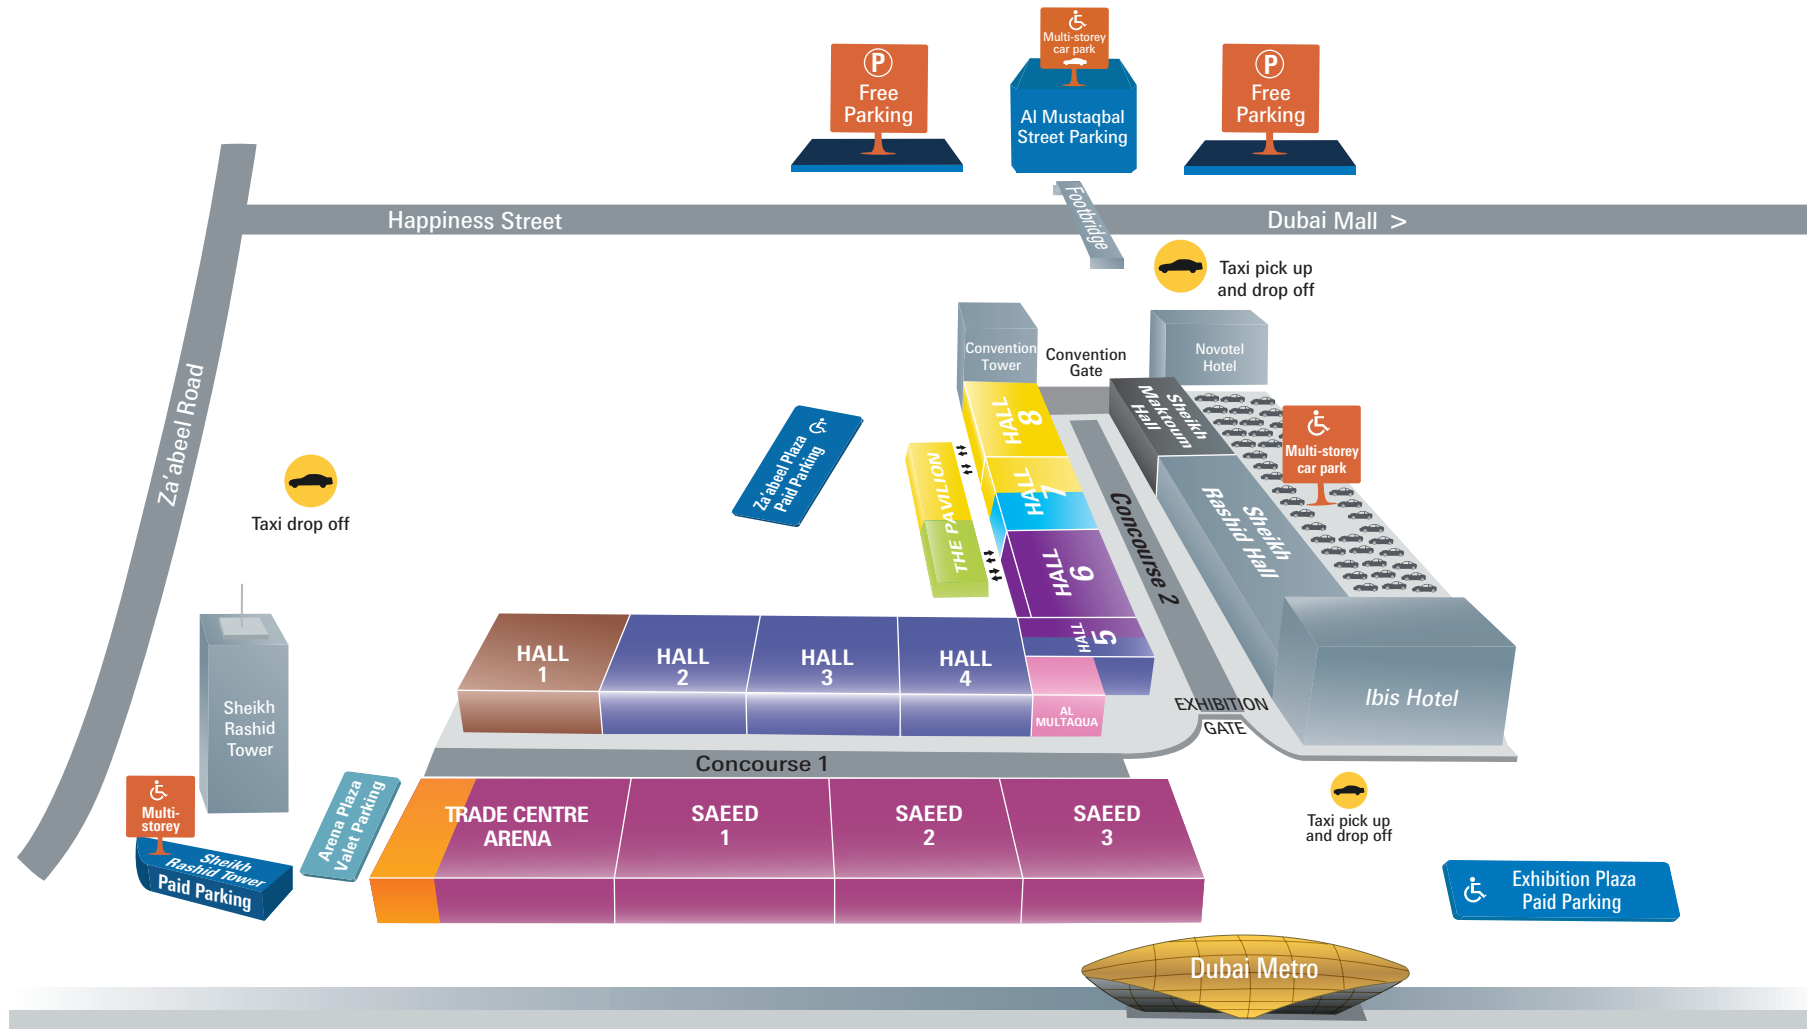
P
Free Parking

Multi-storey car park
Al Mustaqbal Street Parking

P
Free Parking

Happiness Street

Footbridge

Dubai Mall >

Taxi pick up and drop off

Za'abeel Road

Taxi drop off

Za'abeel Plaza Paid Parking

Convention Tower

Convention Gate

Novotel Hotel

Sheikh Maktoum Hall

HALL 8

HALL 7

THE PAVILION

HALL 6

HALL 5

Concourse 2

Multi-storey car park

Sheikh Rashid Hall

Ibis Hotel

HALL 1

HALL 2

HALL 3

HALL 4

AL MULTAQUA

EXHIBITION GATE

Sheikh Rashid Tower

Concourse 1

Multi-storey

Sheikh Rashid Tower Paid Parking

Arena Plaza Valet Parking

TRADE CENTRE ARENA

SAEED 1

SAEED 2

SAEED 3

Taxi pick up and drop off

Exhibition Plaza Paid Parking

Dubai Metro